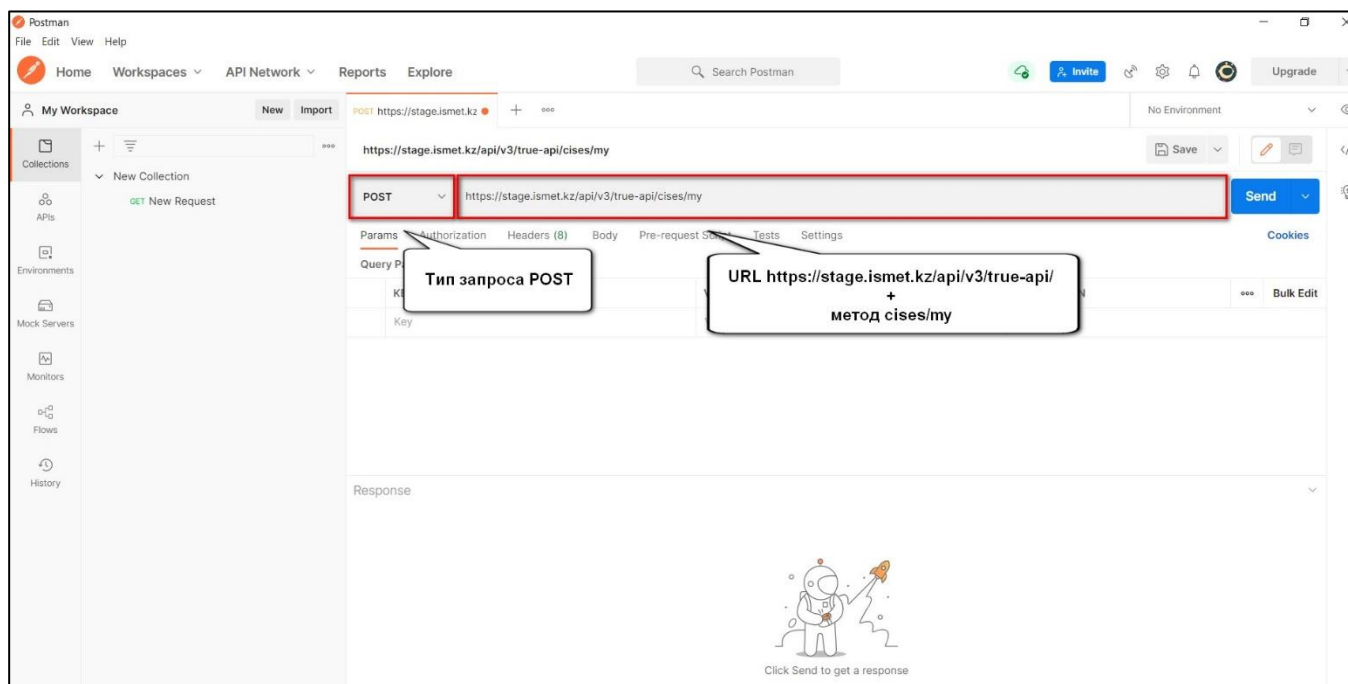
Postman
File Edit View Help
Home Workspaces API Network Reports Explore
Search Postman
Invite
Upgrade
My Workspace New Import
POST https://stage.ismet.kz
No Environment
Collections
APIs
Environments
Mock Servers
Monitors
Flows
History
New Collection
GET New Request
https://stage.ismet.kz/api/v3/true-api/cises/my
Save
POST https://stage.ismet.kz/api/v3/true-api/cises/my
Send
Params Authorization Headers (8) Body Pre-request Script Tests Settings
Cookies
Query P
Тип запроса POST
URL https://stage.ismet.kz/api/v3/true-api/
+
метод cises/my
Bulk Edit
Key
Response
Click Send to get a response